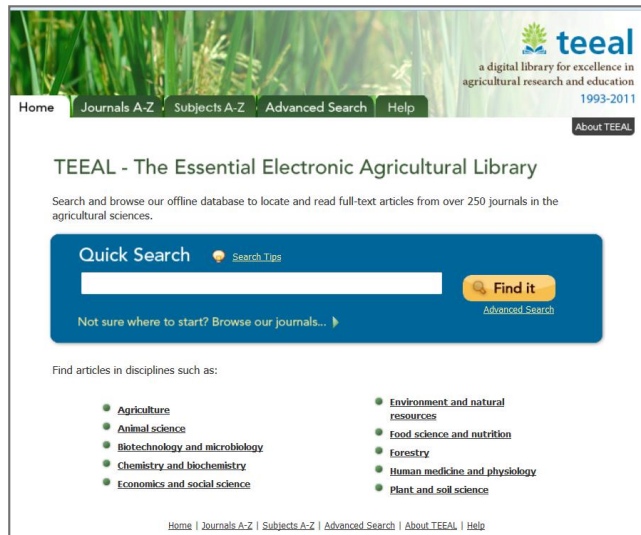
teeal
a digital library for excellence in agricultural research and education
1993-2011

Home | Journals A-Z | Subjects A-Z | Advanced Search | Help

About TEEAL

TEEAL - The Essential Electronic Agricultural Library

Search and browse our offline database to locate and read full-text articles from over 250 journals in the agricultural sciences.

Quick Search

Search Tips

Find it

Advanced Search

Not sure where to start? Browse our journals...

Find articles in disciplines such as:

Agriculture
Animal science
Biotechnology and microbiology
Chemistry and biochemistry
Economics and social science

Environment and natural resources
Food science and nutrition
Forestry
Human medicine and physiology
Plant and soil science

Home | Journals A-Z | Subjects A-Z | Advanced Search | About TEEAL | Help